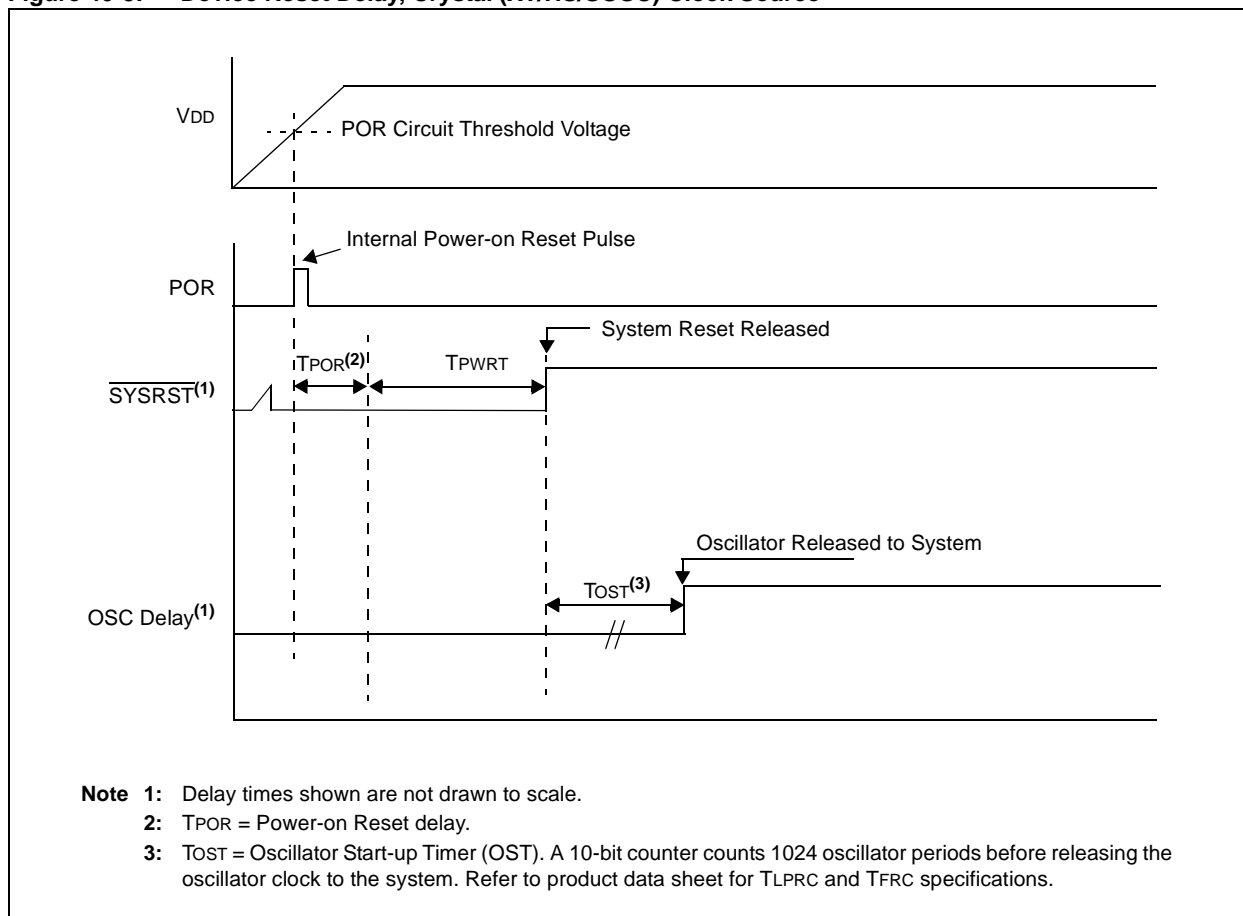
Figure 40-3: Device Reset Delay, Crystal (XT/HS/SOSC) Clock Source

VDD

POR Circuit Threshold Voltage

Internal Power-on Reset Pulse

POR

System Reset Released

TPOR$^{(2)}$

TPWRT

$\overline{SYSRST}^{(1)}$

Oscillator Released to System

TOST$^{(3)}$

OSC Delay$^{(1)}$

Note 1: Delay times shown are not drawn to scale.

2: TPOR = Power-on Reset delay.

3: TOST = Oscillator Start-up Timer (OST). A 10-bit counter counts 1024 oscillator periods before releasing the oscillator clock to the system. Refer to product data sheet for TLPRC and TFRC specifications.